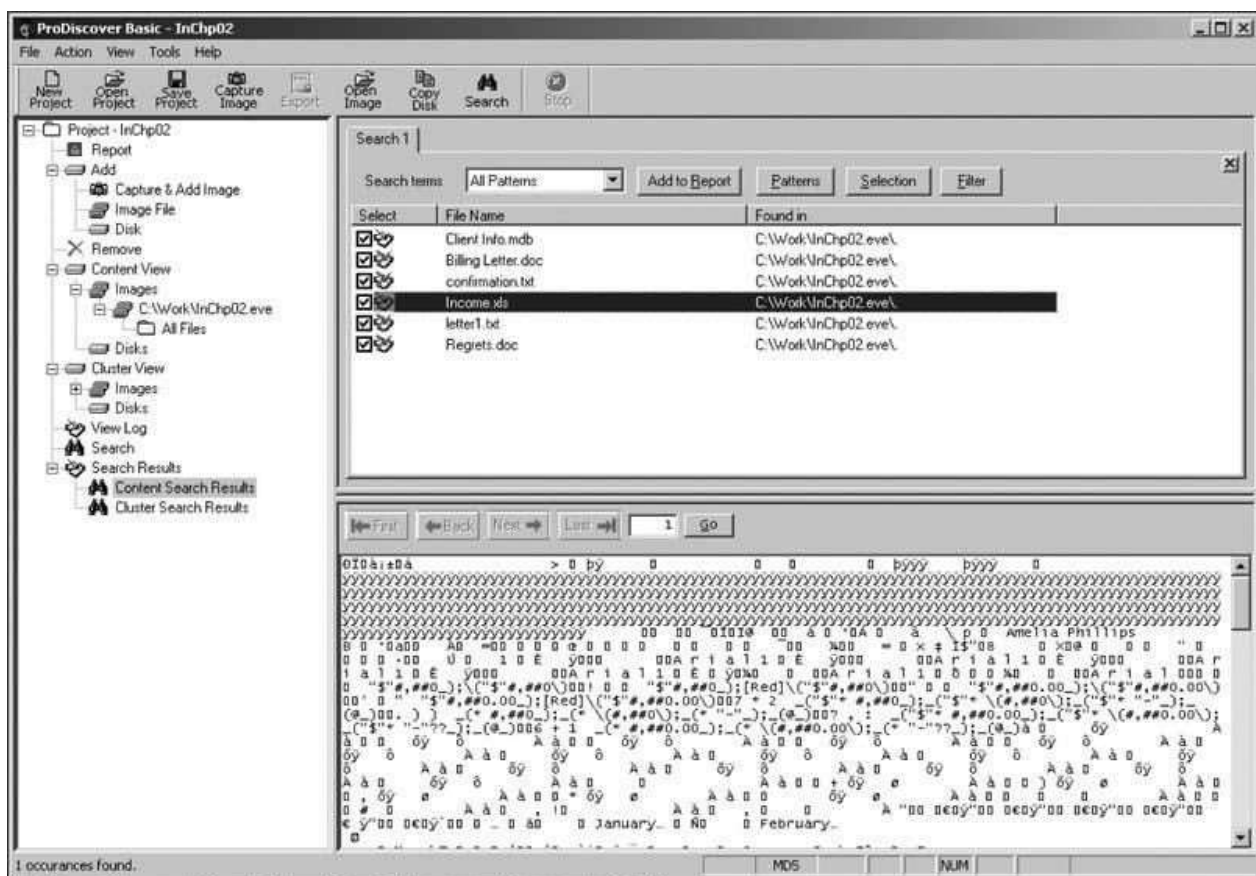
ProDiscover Basic - InChp02

File Action View Tools Help

New Project | Open Project | Save Project | Capture Image | Export | Open Image | Copy Disk | Search | Stop

Project - InChp02
Report
Add
Capture & Add Image
Image File
Disk
Remove
Content View
Images
C:\Work\InChp02.eve
All Files
Disks
Cluster View
Images
Disks
View Log
Search
Search Results
Content Search Results
Cluster Search Results

Search 1

Search terms All Patterns Add to Report Patterns Selection Filter

| Select | File Name | Found in |
|---|---|---|
| ☑ | Client Info.mdb | C:\Work\InChp02.eve\. |
| ☑ | Billing Letter.doc | C:\Work\InChp02.eve\. |
| ☑ | confirmation.txt | C:\Work\InChp02.eve\. |
| ☑ | Income.xls | C:\Work\InChp02.eve\. |
| ☑ | letter1.txt | C:\Work\InChp02.eve\. |
| ☑ | Regrets.doc | C:\Work\InChp02.eve\. |

First Back Next Last 1 Go

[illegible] Amelia Phillips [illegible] A r i a l 1 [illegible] A r i a l 1 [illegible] A r i a l 1 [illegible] "$"#,##0_);\("$"#,##0\) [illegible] "$"#,##0_);[Red]\("$"#,##0\) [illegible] "$"#,##0.00_);\("$"#,##0.00\) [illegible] "$"#,##0.00_);[Red]\("$"#,##0.00\) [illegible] _("$"* #,##0_);_("$"* \(#,##0\);_("$"* "-"_);_(@_) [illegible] _(* #,##0_);_(* \(#,##0\);_(* "-"_);_(@_) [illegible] _("$"* #,##0.00_);_("$"* \(#,##0.00\);_("$"* "-"??_);_(@_) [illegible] _(* #,##0.00_);_(* \(#,##0.00\);_(* "-"??_);_(@_) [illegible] January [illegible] February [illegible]

1 occurances found.

MD5 NUM